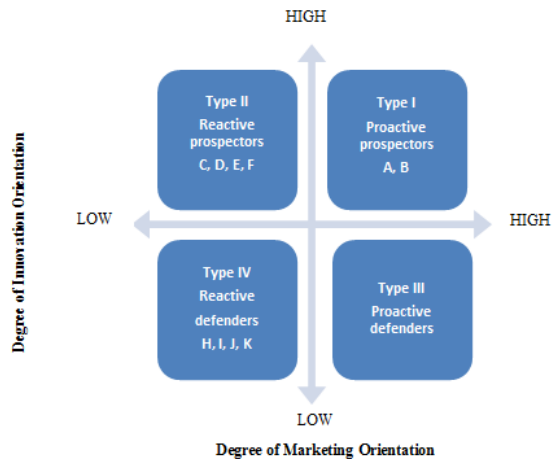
HIGH

Degree of Innovation Orientation

Type II
Reactive prospectors
C, D, E, F

Type I
Proactive prospectors
A, B

LOW

HIGH

Type IV
Reactive defenders
H, I, J, K

Type III
Proactive defenders

LOW

Degree of Marketing Orientation